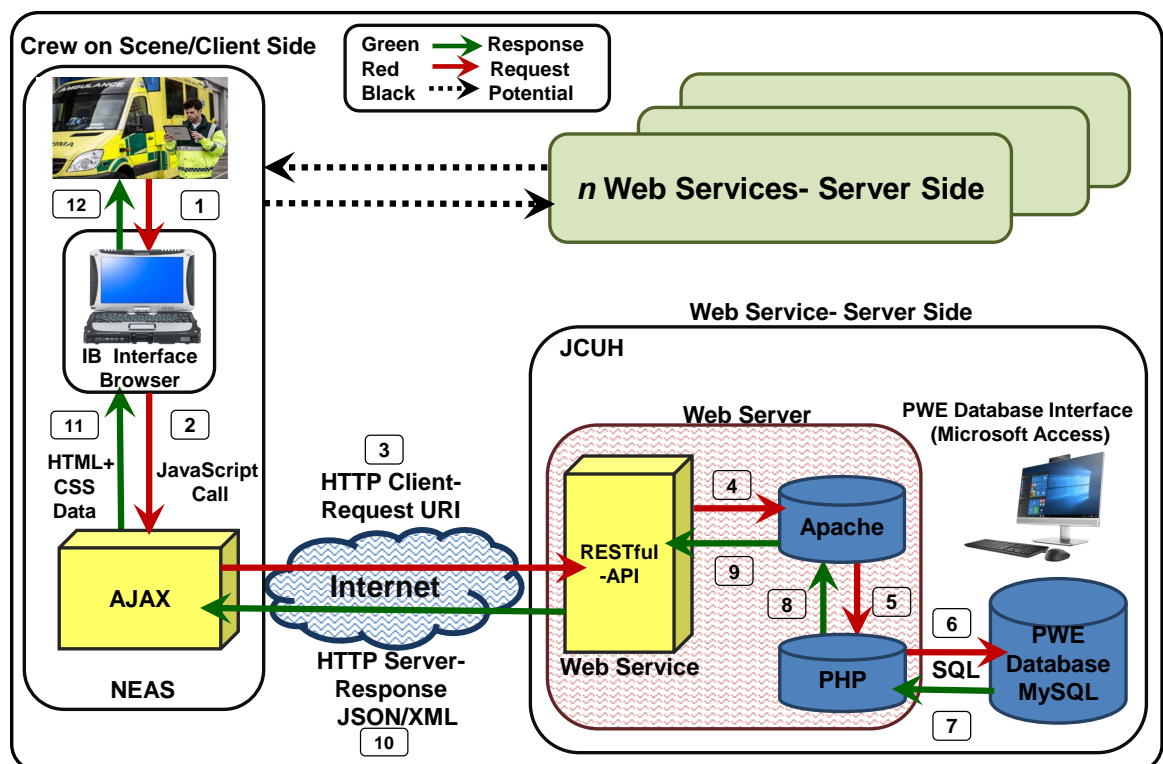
Crew on Scene/Client Side

Green Response
Red Request
Black Potential

AMBULANCE

*n* Web Services- Server Side

12

1

IB Interface Browser

Web Service- Server Side

JCUH

11

2

HTML+ CSS Data

JavaScript Call

3

HTTP Client- Request URI

Web Server

PWE Database Interface (Microsoft Access)

4

Apache

RESTful -API

9

AJAX

Internet

8

5

6

PWE Database MySQL

Web Service

PHP

SQL

7

NEAS

HTTP Server- Response JSON/XML

10